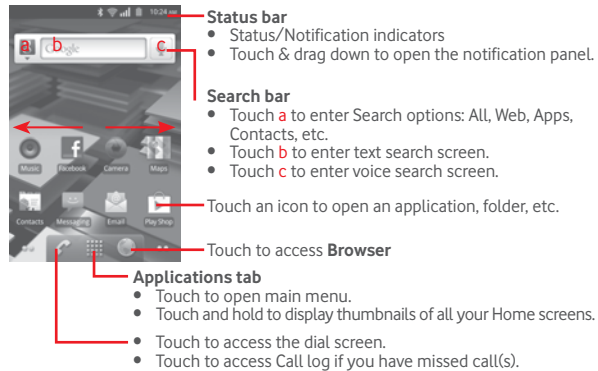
10:24

a b Google c

Music Facebook Camera Maps

Contacts Messaging Email Play Shop

Status bar
• Status/Notification indicators
• Touch & drag down to open the notification panel.

Search bar
• Touch a to enter Search options: All, Web, Apps, Contacts, etc.
• Touch b to enter text search screen.
• Touch c to enter voice search screen.

Touch an icon to open an application, folder, etc.

Touch to access Browser

Applications tab
• Touch to open main menu.
• Touch and hold to display thumbnails of all your Home screens.

• Touch to access the dial screen.
• Touch to access Call log if you have missed call(s).